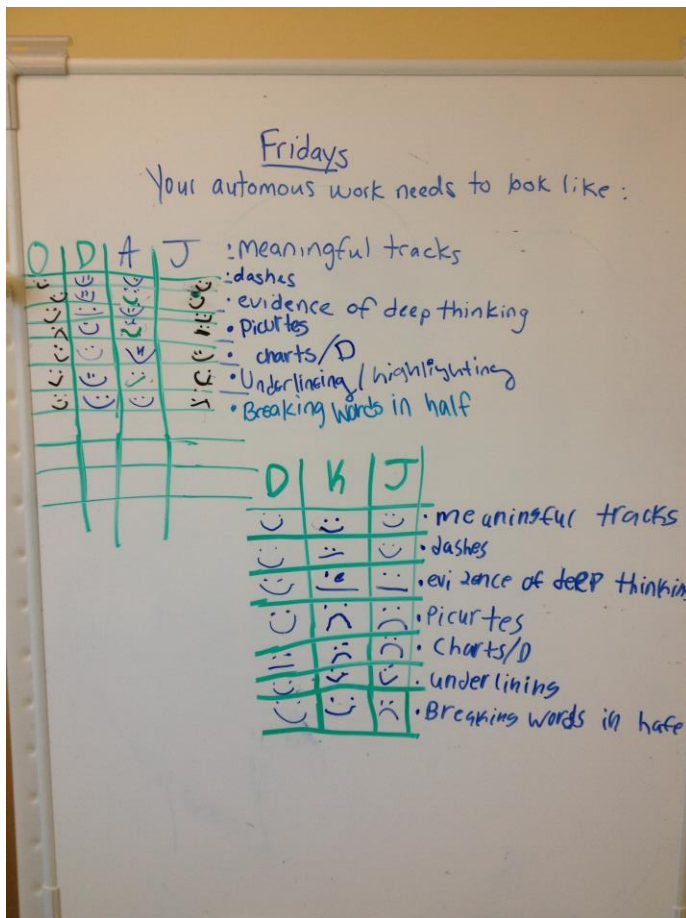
Fridays
Your automous work needs to look like:

| O | D | A | J | |
|---|---|---|---|---|
| | | | | Meaningful tracks |
| | | | | dashes |
| | | | | evidence of deep thinking |
| | | | | Picurtes |
| | | | | charts/D |
| | | | | Underlining/highlighting |
| | | | | Breaking Words in half |

| D | K | J | |
|---|---|---|---|
| | | | meaninsful tracks |
| | | | dashes |
| | | | evidence of deep thinkin |
| | | | Picurtes |
| | | | Charts/D |
| | | | underlining |
| | | | Breaking words in hafe |